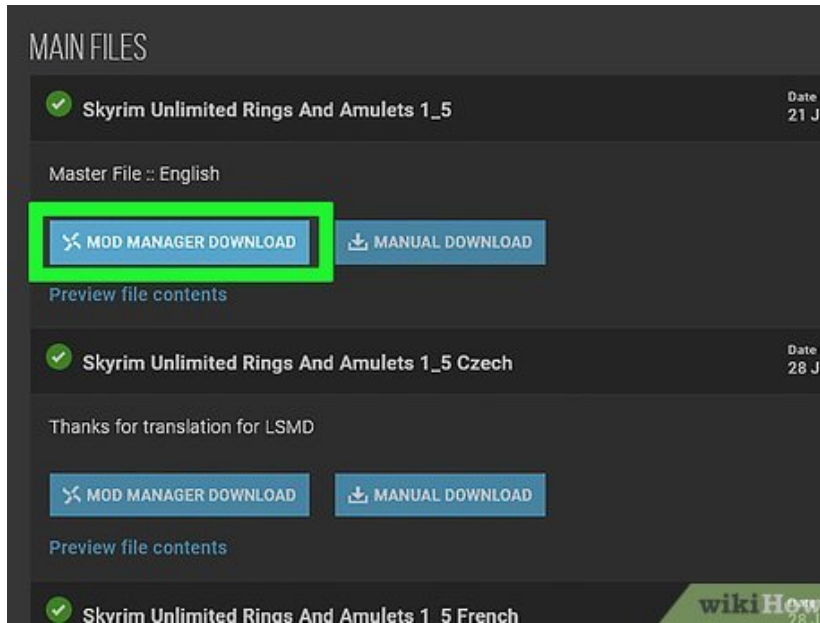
MAIN FILES

Skyrim Unlimited Rings And Amulets 1_5

Date
21 J

Master File :: English

MOD MANAGER DOWNLOAD

MANUAL DOWNLOAD

Preview file contents

Skyrim Unlimited Rings And Amulets 1_5 Czech

Date
28 J

Thanks for translation for LSMD

MOD MANAGER DOWNLOAD

MANUAL DOWNLOAD

Preview file contents

Skyrim Unlimited Rings And Amulets 1_5 French

wikiHow